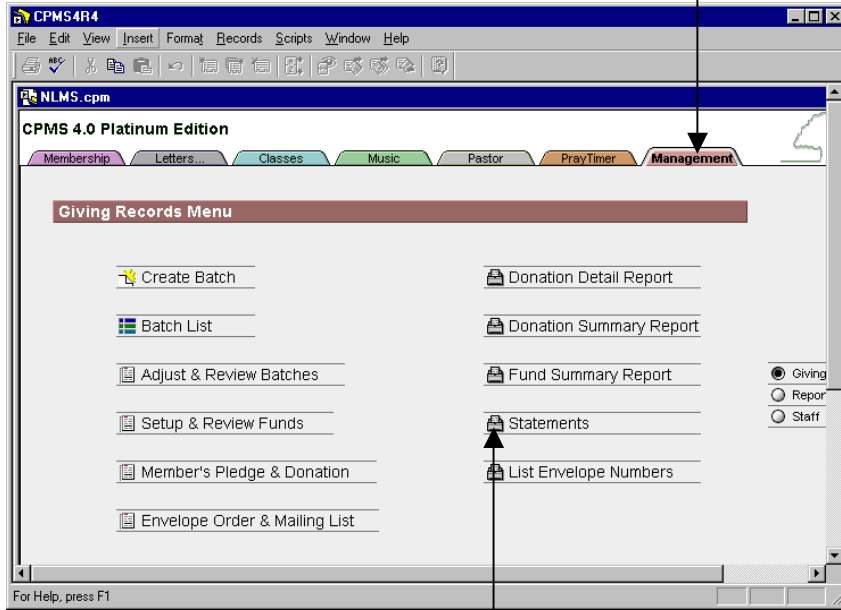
CPMS4R4
File Edit View Insert Format Records Scripts Window Help
NLMS.cpm
CPMS 4.0 Platinum Edition
Membership Letters... Classes Music Pastor PrayTimer Management
Giving Records Menu
Create Batch
Batch List
Adjust & Review Batches
Setup & Review Funds
Member's Pledge & Donation
Envelope Order & Mailing List
Donation Detail Report
Donation Summary Report
Fund Summary Report
Statements
List Envelope Numbers
Giving
Repor
Staff
For Help, press F1